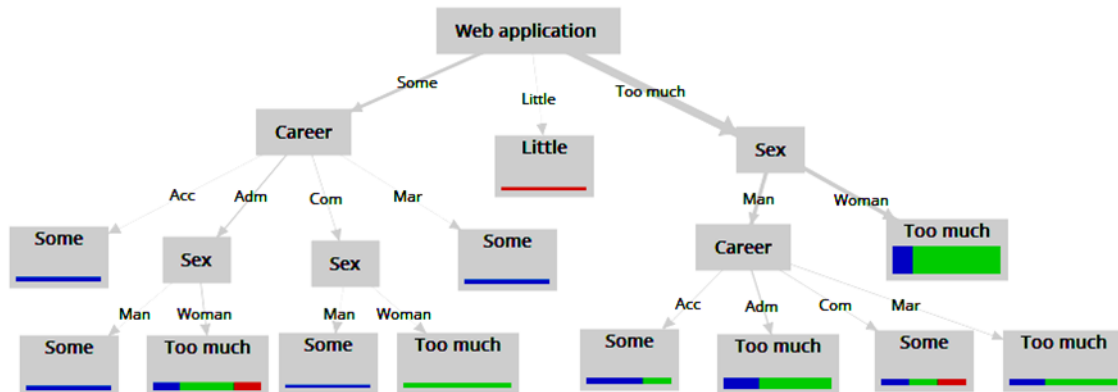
Web application

Some
Little
Too much

Career
Little
Sex

Acc
Adm
Com
Mar
Man
Woman

Some
Sex
Sex
Some
Career
Too much

Man
Woman
Man
Woman
Acc
Adm
Com
Mar

Some
Too much
Some
Too much
Some
Too much
Some
Too much